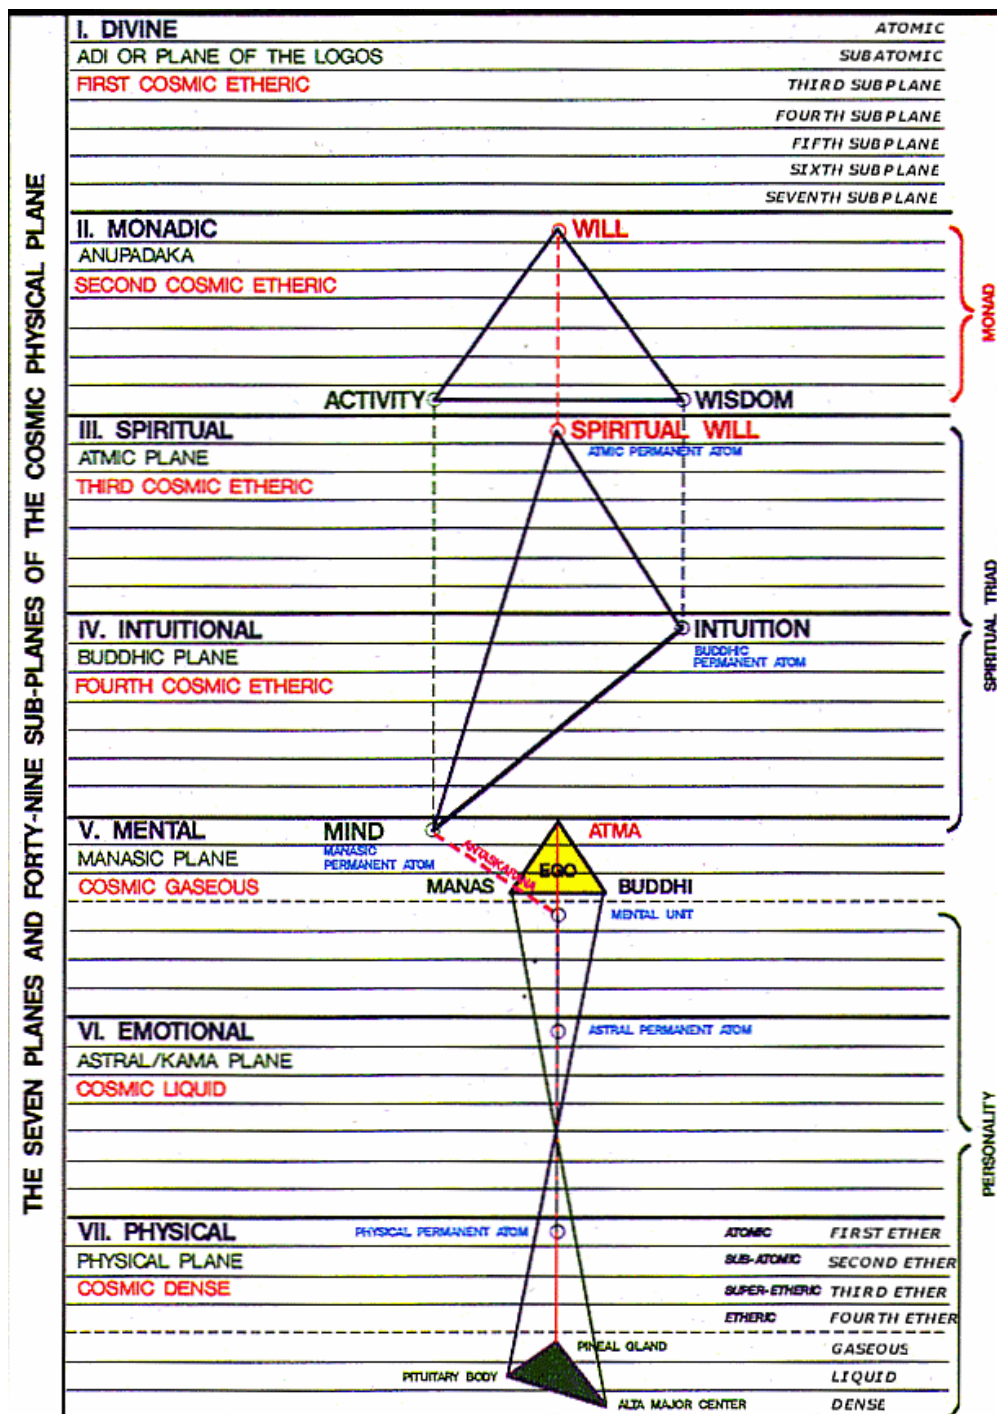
THE SEVEN PLANES AND FORTY-NINE SUB-PLANES OF THE COSMIC PHYSICAL PLANE

I. DIVINE
ADI OR PLANE OF THE LOGOS
FIRST COSMIC ETHERIC

ATOMIC
SUBATOMIC
THIRD SUBPLANE
FOURTH SUBPLANE
FIFTH SUBPLANE
SIXTH SUBPLANE
SEVENTH SUBPLANE

II. MONADIC
ANUPADAKA
SECOND COSMIC ETHERIC

WILL
ACTIVITY
WISDOM
MONAD

III. SPIRITUAL
ATMIC PLANE
THIRD COSMIC ETHERIC

SPIRITUAL WILL
ATMIC PERMANENT ATOM

IV. INTUITIONAL
BUDDHIC PLANE
FOURTH COSMIC ETHERIC

INTUITION
BUDDHIC PERMANENT ATOM
SPIRITUAL TRIAD

V. MENTAL
MANASIC PLANE
COSMIC GASEOUS

MIND
MANASIC PERMANENT ATOM
ANTASKARANA
ATMA
EGO
MANAS
BUDDHI
MENTAL UNIT

VI. EMOTIONAL
ASTRAL/KAMA PLANE
COSMIC LIQUID

ASTRAL PERMANENT ATOM

VII. PHYSICAL
PHYSICAL PLANE
COSMIC DENSE

PHYSICAL PERMANENT ATOM
ATOMIC FIRST ETHER
SUB-ATOMIC SECOND ETHER
SUPER-ETHERIC THIRD ETHER
ETHERIC FOURTH ETHER
PINEAL GLAND GASEOUS
PITUITARY BODY LIQUID
ALTA MAJOR CENTER DENSE
PERSONALITY